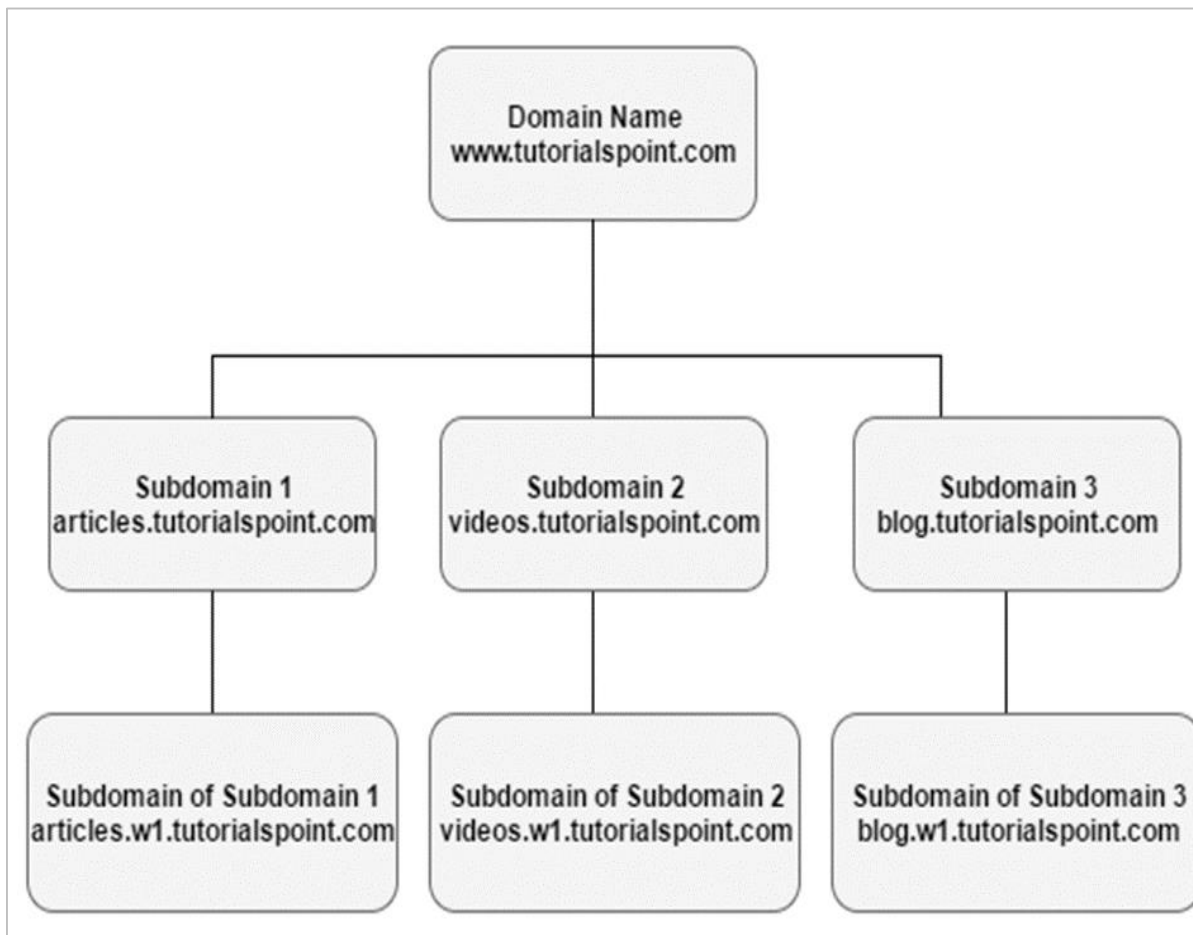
Domain Name
www.tutorialspoint.com

Subdomain 1
articles.tutorialspoint.com

Subdomain 2
videos.tutorialspoint.com

Subdomain 3
blog.tutorialspoint.com

Subdomain of Subdomain 1
articles.w1.tutorialspoint.com

Subdomain of Subdomain 2
videos.w1.tutorialspoint.com

Subdomain of Subdomain 3
blog.w1.tutorialspoint.com